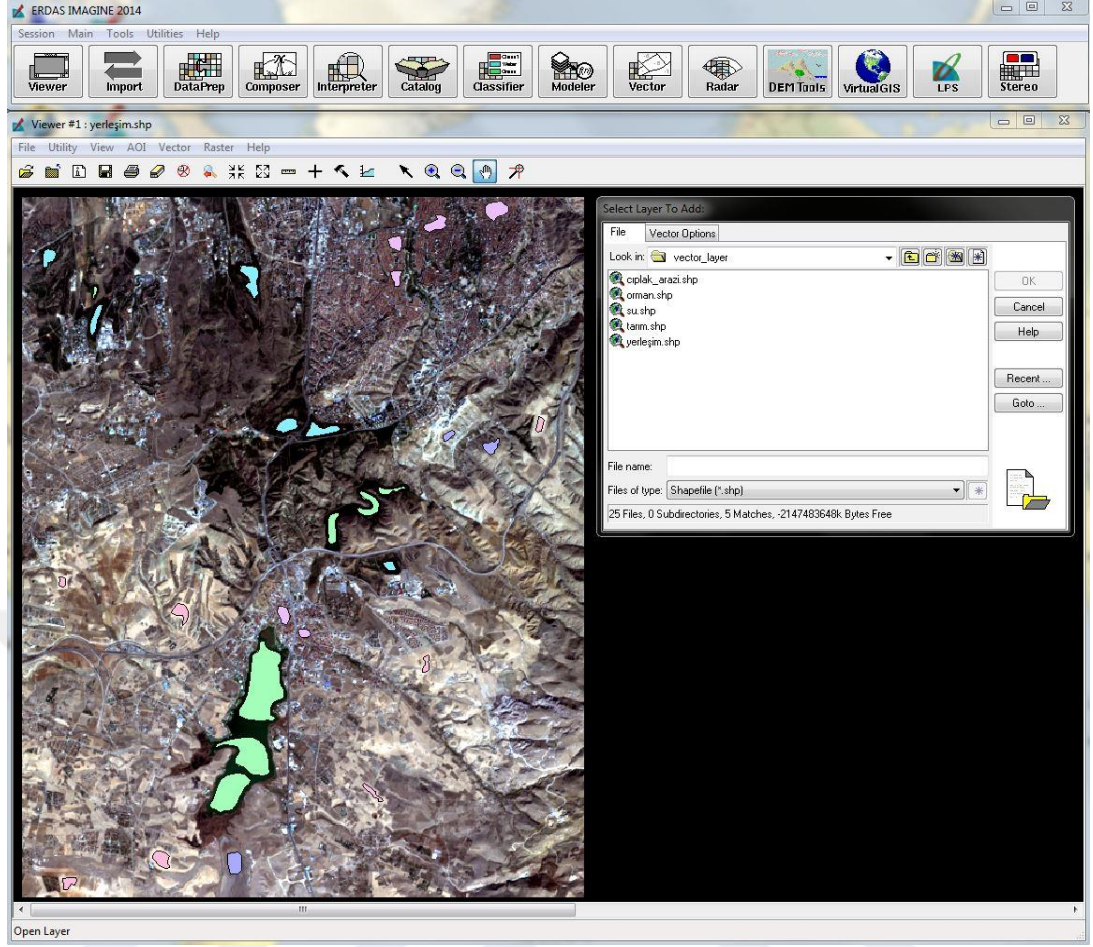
ERDAS IMAGINE 2014

Session Main Tools Utilities Help

Viewer Import DataPrep Composer Interpreter Catalog Classifier Modeler Vector Radar DEM Tools VirtualGIS LPS Stereo

Viewer #1 : yerleşim.shp

File Utility View AOI Vector Raster Help

Select Layer To Add:

File Vector Options

Look in: vector_layer

cıplak_arazi.shp
orman.shp
su.shp
tarım.shp
yerleşim.shp

OK
Cancel
Help
Recent ...
Goto ...

File name:
Files of type: Shapefile (*.shp)

25 Files, 0 Subdirectories, 5 Matches, -2147483648k Bytes Free

Open Layer